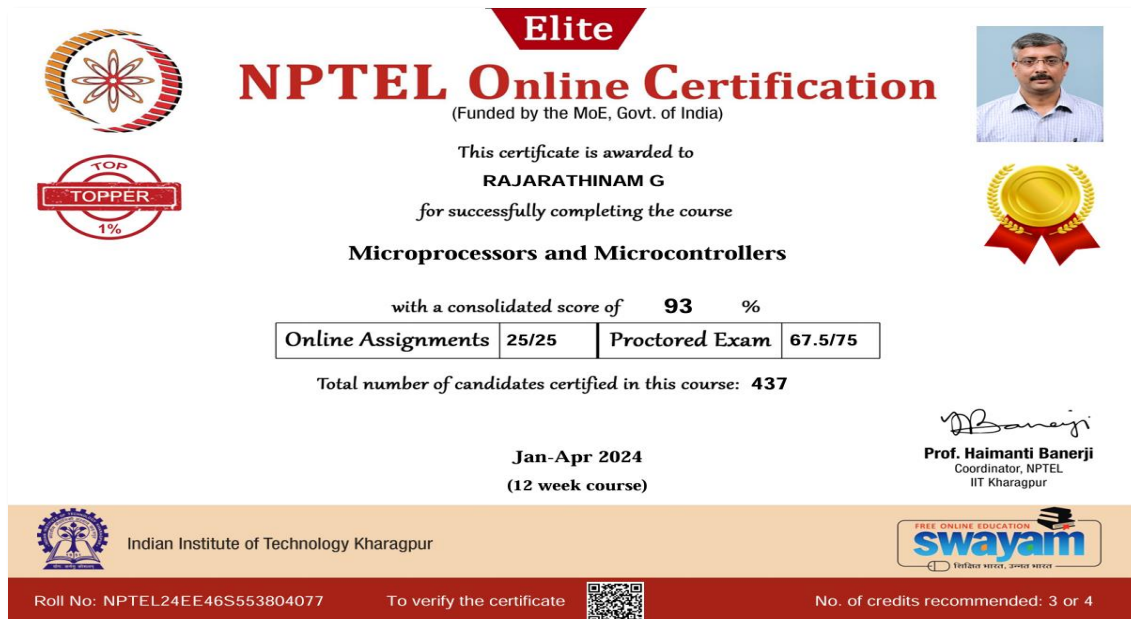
Elite

NPTEL Online Certification

(Funded by the MoE, Govt. of India)

TOP
TOPPER
1%

This certificate is awarded to

RAJARATHINAM G

for successfully completing the course

Microprocessors and Microcontrollers

with a consolidated score of 93 %

| Online Assignments | 25/25 | Proctored Exam | 67.5/75 |
|---|---|---|---|

Total number of candidates certified in this course: 437

Jan-Apr 2024

(12 week course)

HBanerji

Prof. Haimanti Banerji
Coordinator, NPTEL
IIT Kharagpur

Indian Institute of Technology Kharagpur

FREE ONLINE EDUCATION
swayam
शिक्षित भारत, उन्नत भारत

Roll No: NPTEL24EE46S553804077 To verify the certificate No. of credits recommended: 3 or 4